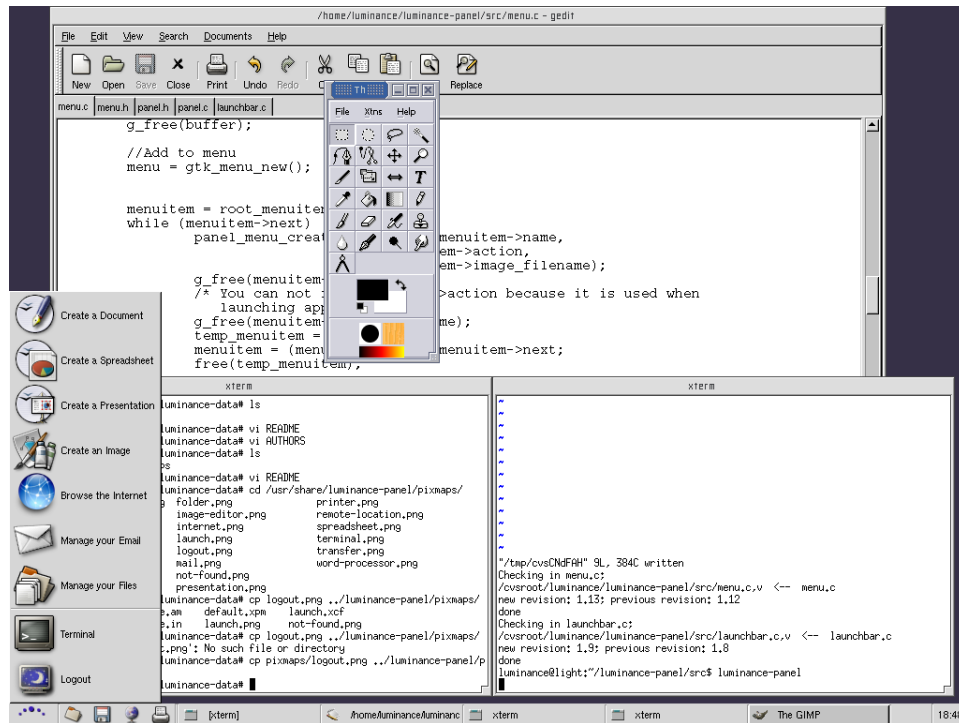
/home/luminance/luminance-panel/src/menu.c - gedit

File Edit View Search Documents Help

New Open Save Close Print Undo Redo Replace

menu.c menu.h panel.h panel.c launchbar.c

g_free(buffer);

//Add to menu
menu = gtk_menu_new();

menuitem = root_menuite
while (menuitem->next)
panel_menu_creat menuitem->name,
em->action,
em->image_filename);

g_free(menuitem
/* You can not >action because it is used when
launching app
g_free(menuitem me);
temp_menuitem =
menuitem = (menu menuitem->next;
free(temp_menuitem);

Th

File Xtns Help

Create a Document

Create a Spreadsheet

Create a Presentation

Create an Image

Browse the Internet

Manage your Email

Manage your Files

Terminal

Logout

xterm

luminance-data# ls

luminance-data# vi README
luminance-data# vi AUTHORS
luminance-data# ls
ps
luminance-data# vi README
luminance-data# cd /usr/share/luminance-panel/pixmaps/
folder.png printer.png
image-editor.png remote-location.png
internet.png spreadsheet.png
launch.png terminal.png
logout.png transfer.png
mail.png word-processor.png
not-found.png
presentation.png
luminance-data# cp logout.png ../luminance-panel/pixmaps/
e.am default.xpm launch.xcf
e.in launch.png not-found.png
luminance-data# cp logout.png ../luminance-panel/pixmaps/
t.png': No such file or directory
luminance-data# cp pixmaps/logout.png ../luminance-panel/p
luminance-data#

xterm

~
~
~
~
~
~
~
~
~
~
"/tmp/cvsCNdFAH" 9L, 384C written
Checking in menu.c;
/cvsroot/luminance/luminance-panel/src/menu.c,v <-- menu.c
new revision: 1.13; previous revision: 1.12
done
Checking in launchbar.c;
/cvsroot/luminance/luminance-panel/src/launchbar.c,v <-- launchbar.c
new revision: 1.9; previous revision: 1.8
done
luminance@light:~/luminance-panel/src$ luminance-panel

[xterm] /home/luminance/luminanc xterm xterm The GIMP 18:4